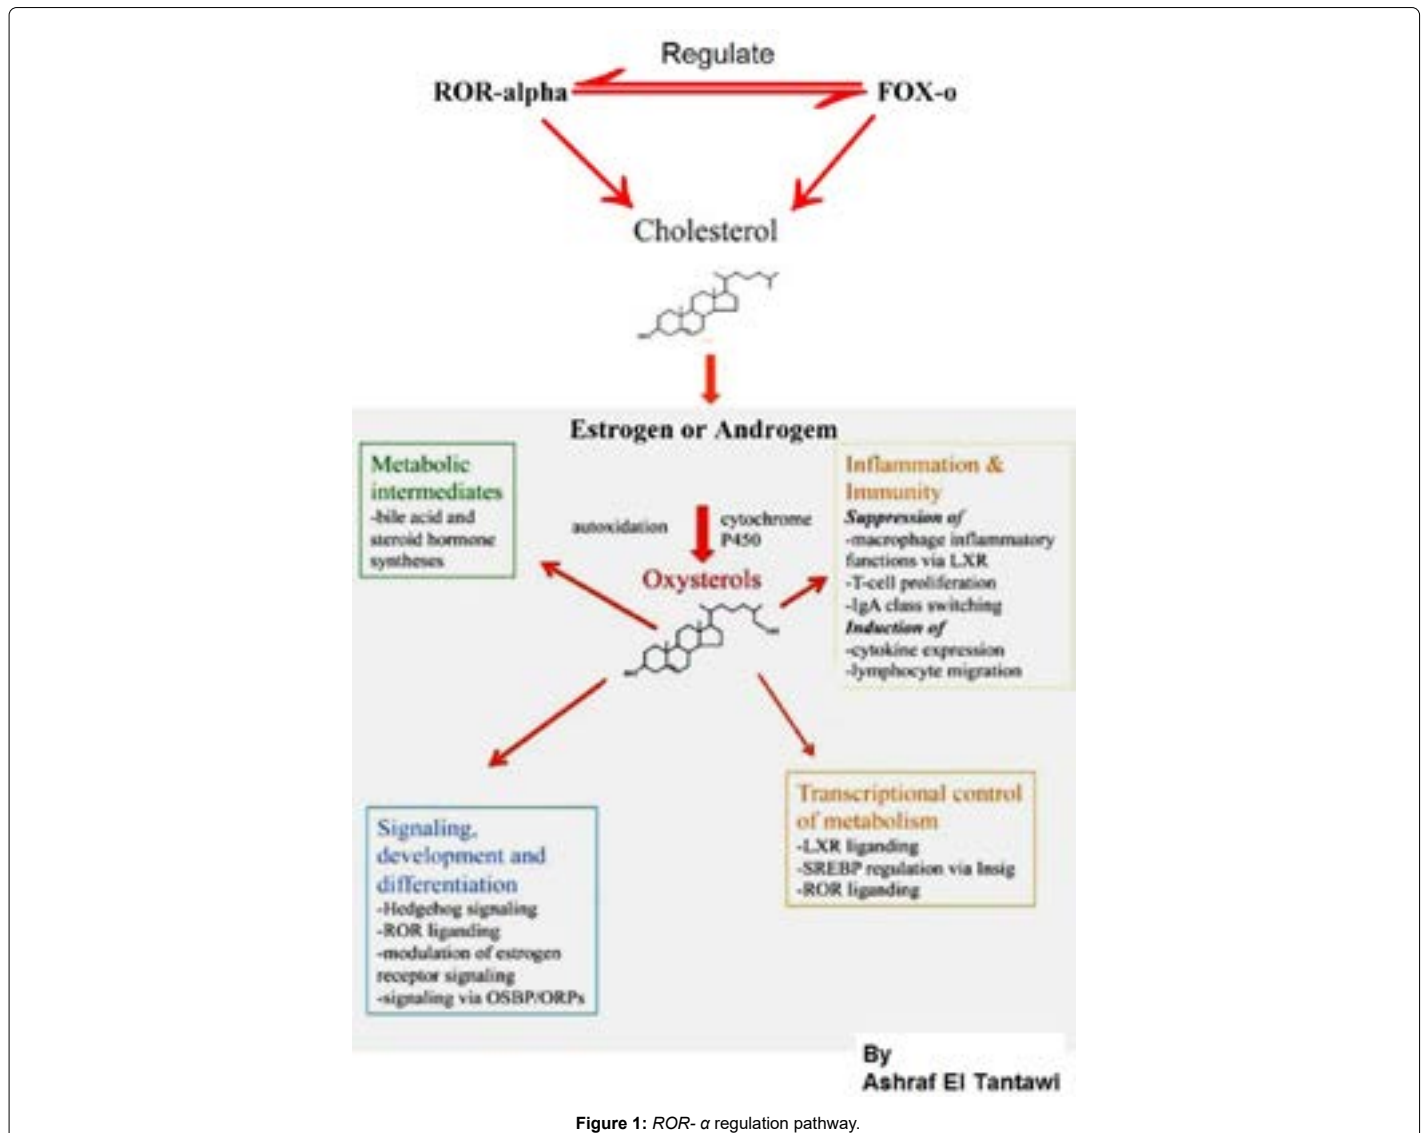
Regulate

ROR-alpha

FOX-o

Cholesterol

Estrogen or Androgem

Metabolic intermediates
-bile acid and steroid hormone syntheses

autoxidation

cytochrome P450

Oxysterols

Inflammation & Immunity
*Suppression of*
-macrophage inflammatory functions via LXR
-T-cell proliferation
-IgA class switching
*Induction of*
-cytokine expression
-lymphocyte migration

Signaling, development and differentiation
-Hedgehog signaling
-ROR liganding
-modulation of estrogen receptor signaling
-signaling via OSBP/ORPs

Transcriptional control of metabolism
-LXR liganding
-SREBP regulation via Insig
-ROR liganding

By
Ashraf El Tantawi

**Figure 1:** *ROR- α* regulation pathway.